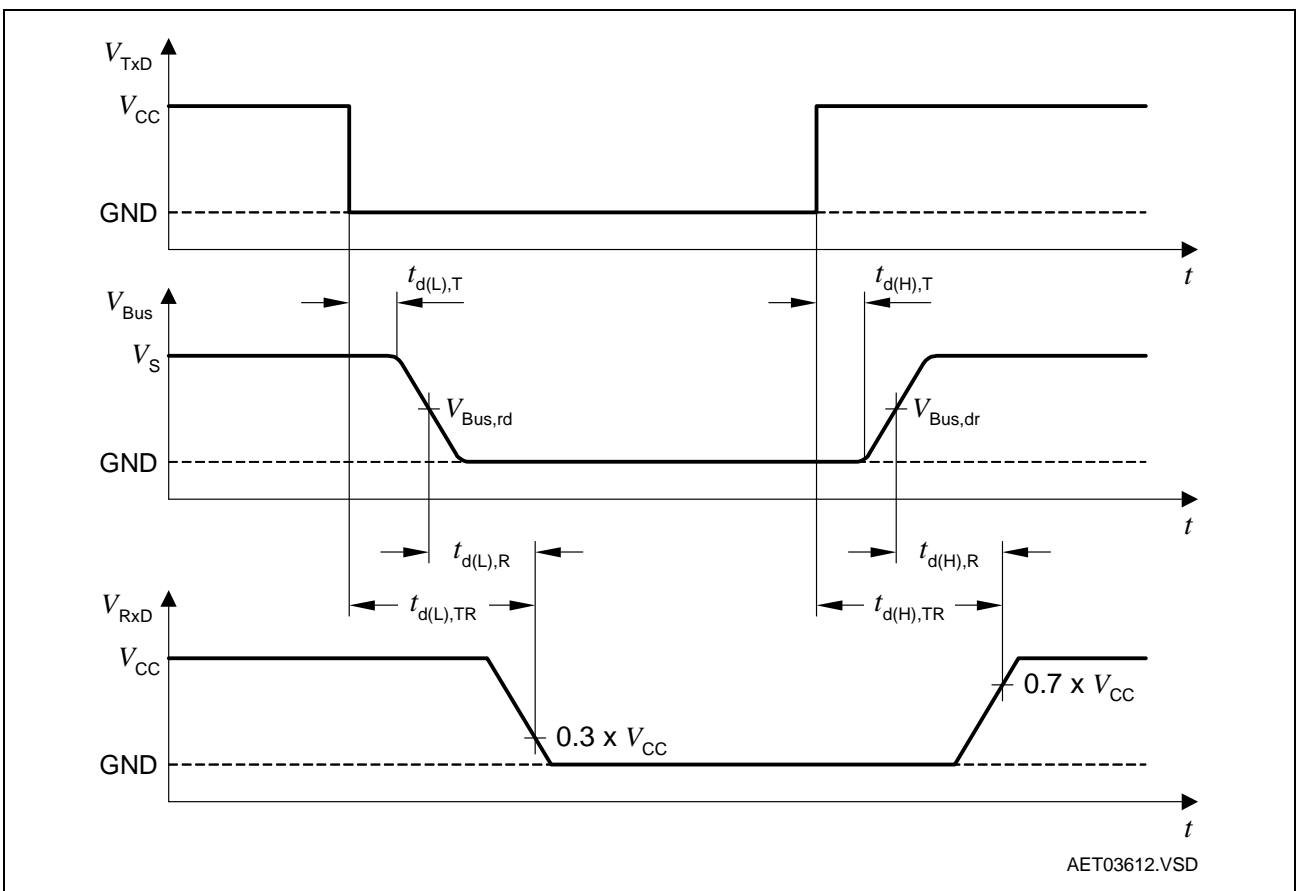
$V_{TxD}$

$V_{CC}$

GND

$t$

$V_{Bus}$

$t_{d(L),T}$

$t_{d(H),T}$

$V_S$

$V_{Bus,rd}$

$V_{Bus,dr}$

GND

$t$

$t_{d(L),R}$

$t_{d(H),R}$

$V_{RxD}$

$t_{d(L),TR}$

$t_{d(H),TR}$

$V_{CC}$

$0.7 \times V_{CC}$

$0.3 \times V_{CC}$

GND

$t$

AET03612.VSD